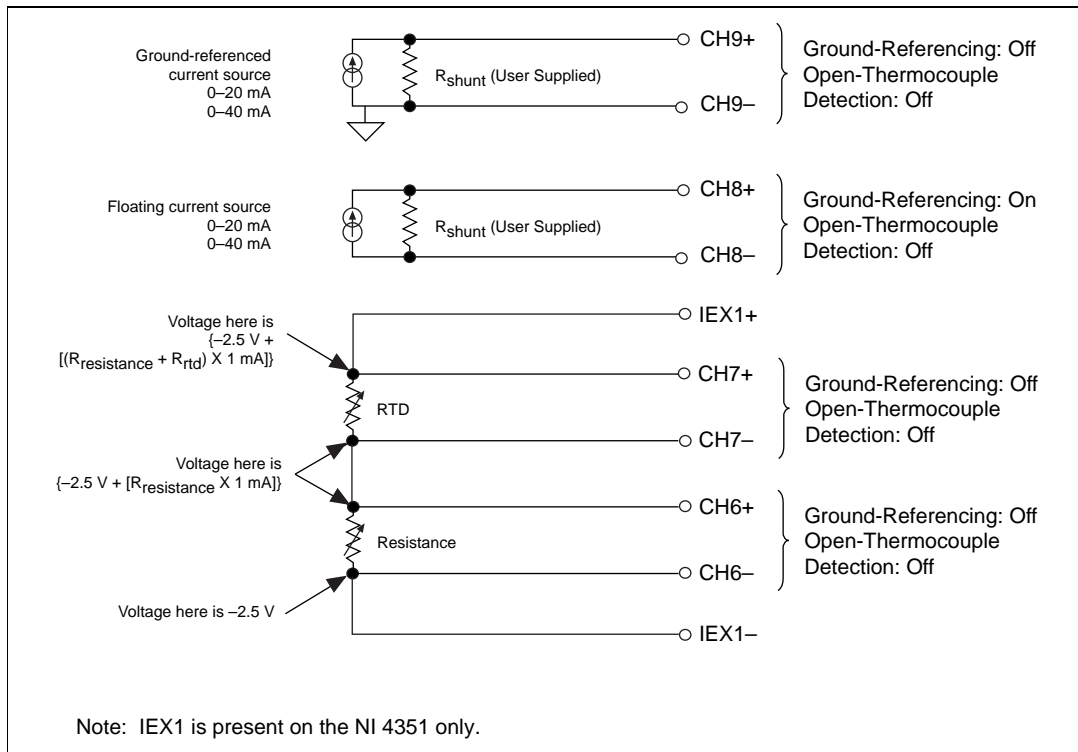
Ground-referenced current source 0–20 mA 0–40 mA

$R_{shunt}$ (User Supplied)

CH9+

CH9–

Ground-Referencing: Off
Open-Thermocouple Detection: Off

Floating current source 0–20 mA 0–40 mA

$R_{shunt}$ (User Supplied)

CH8+

CH8–

Ground-Referencing: On
Open-Thermocouple Detection: Off

Voltage here is {–2.5 V + [($R_{resistance}$ + $R_{rtd}$) X 1 mA]}

IEX1+

CH7+

RTD

CH7–

Ground-Referencing: Off
Open-Thermocouple Detection: Off

Voltage here is {–2.5 V + [$R_{resistance}$ X 1 mA]}

CH6+

Resistance

CH6–

Ground-Referencing: Off
Open-Thermocouple Detection: Off

Voltage here is –2.5 V

IEX1–

Note: IEX1 is present on the NI 4351 only.